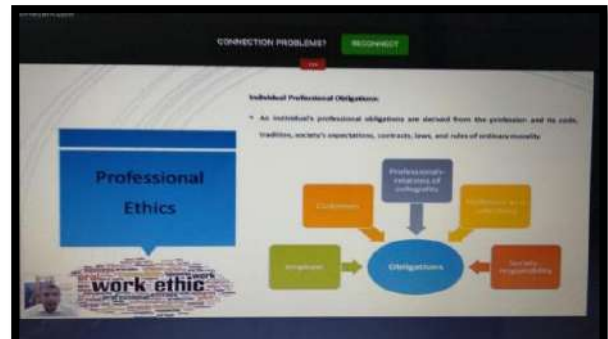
CONNECTION PROBLEMS? RECONNECT

Individual Professional Obligations:

• An individual's professional obligations are derived from the profession and its code, tradition, society's expectations, contracts, laws, and rules of ordinary morality.

Professional Ethics

work ethic

Professional relations of colleagues

Customers

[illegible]

Employer

Obligations

Society responsibility